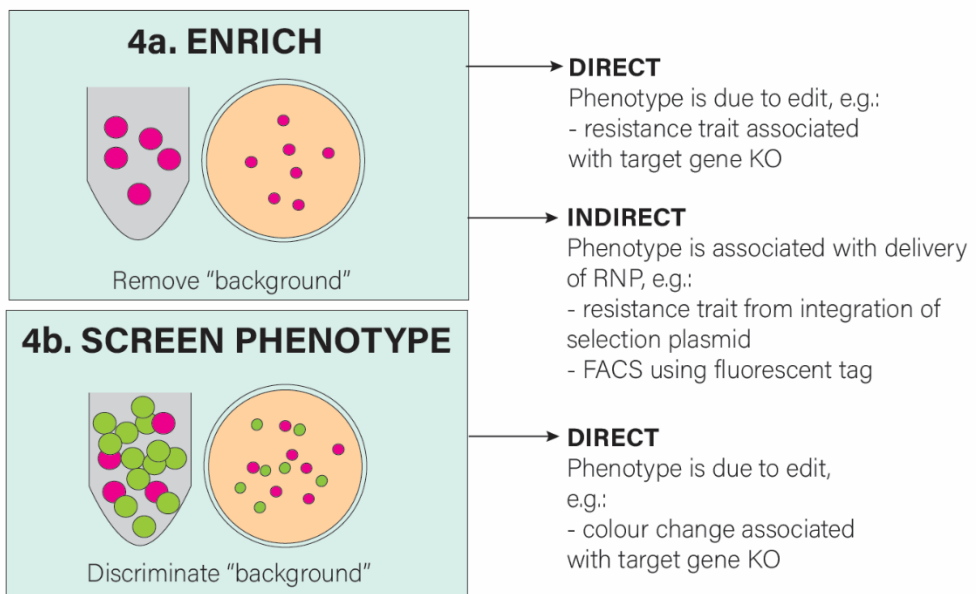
4a. ENRICH

Remove "background"

DIRECT
Phenotype is due to edit, e.g.:
- resistance trait associated with target gene KO

INDIRECT
Phenotype is associated with delivery of RNP, e.g.:
- resistance trait from integration of selection plasmid
- FACS using fluorescent tag

4b. SCREEN PHENOTYPE

Discriminate "background"

DIRECT
Phenotype is due to edit, e.g.:
- colour change associated with target gene KO